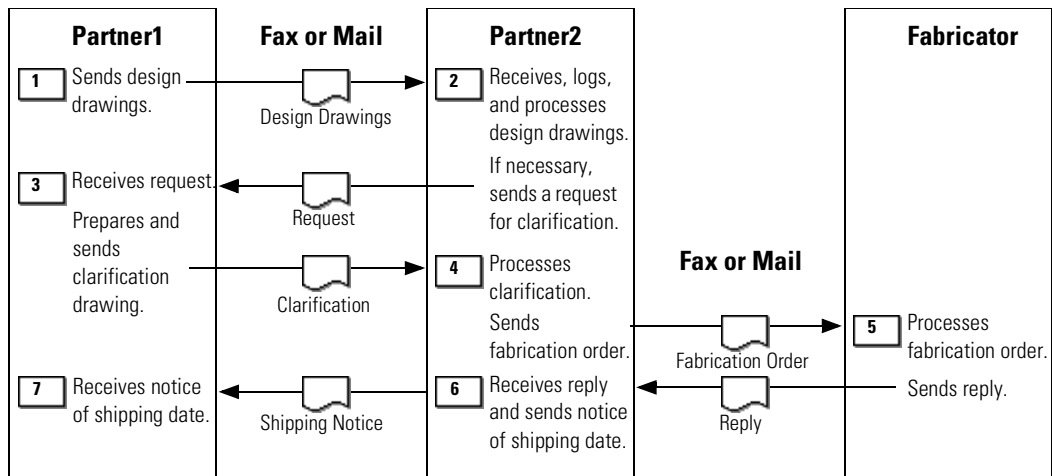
Partner1

1 Sends design drawings.

3 Receives request.

Prepares and sends clarification drawing.

7 Receives notice of shipping date.

Fax or Mail

Design Drawings

Request

Clarification

Shipping Notice

Partner2

2 Receives, logs, and processes design drawings.

If necessary, sends a request for clarification.

4 Processes clarification.

Sends fabrication order.

6 Receives reply and sends notice of shipping date.

Fax or Mail

Fabrication Order

Reply

Fabricator

5 Processes fabrication order.

Sends reply.